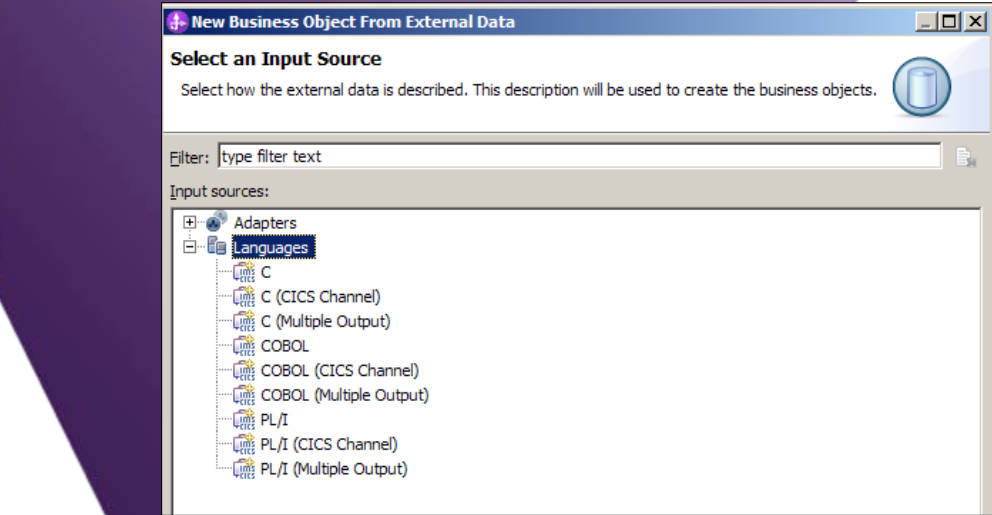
New Business Object From External Data

Select an Input Source

Select how the external data is described. This description will be used to create the business objects.

Filter: type filter text

Input sources:

Adapters
Languages
C
C (CICS Channel)
C (Multiple Output)
COBOL
COBOL (CICS Channel)
COBOL (Multiple Output)
PL/I
PL/I (CICS Channel)
PL/I (Multiple Output)